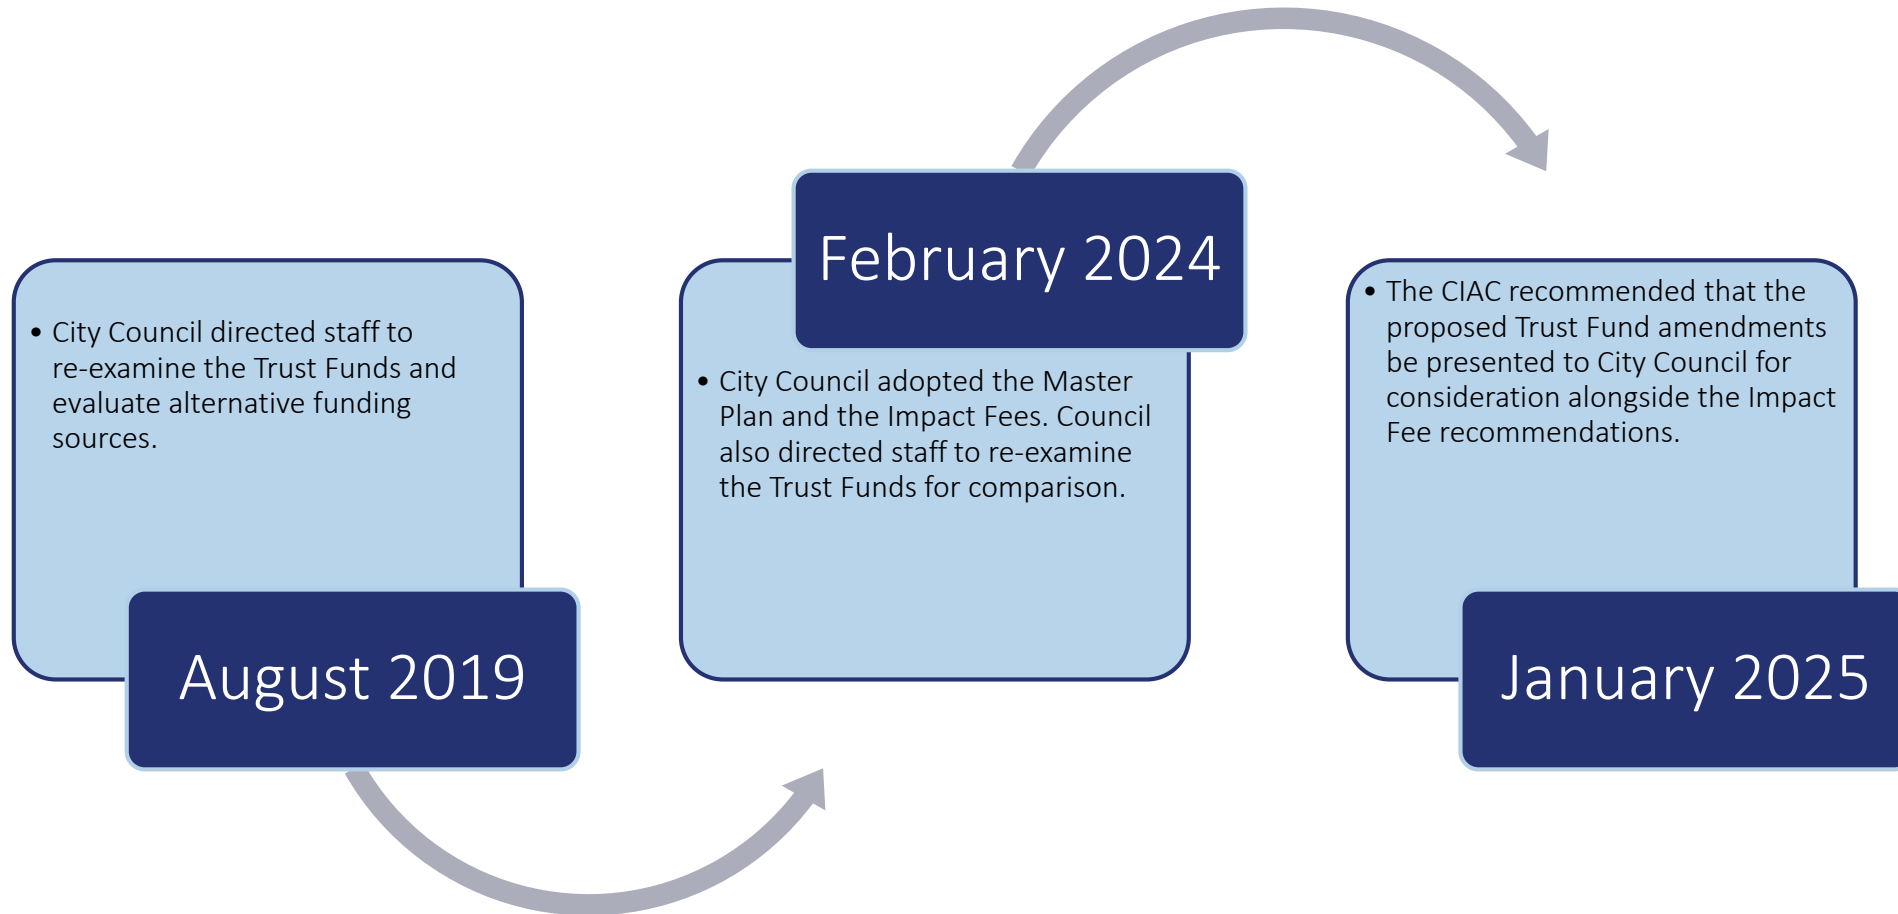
• City Council directed staff to re-examine the Trust Funds and evaluate alternative funding sources.

August 2019

February 2024

• City Council adopted the Master Plan and the Impact Fees. Council also directed staff to re-examine the Trust Funds for comparison.

• The CIAC recommended that the proposed Trust Fund amendments be presented to City Council for consideration alongside the Impact Fee recommendations.

January 2025